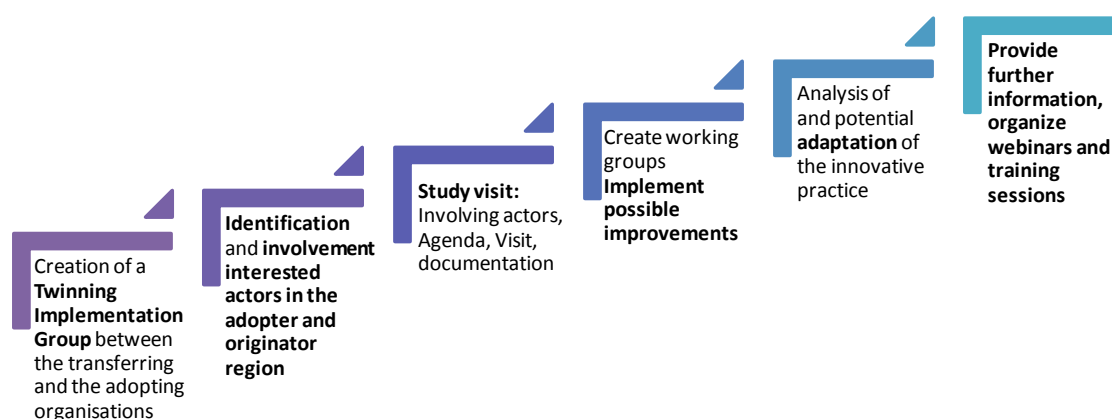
Creation of a **Twinning Implementation Group** between the transferring and the adopting organisations

**Identification** and **involvement interested actors in the adopter and originator region**

**Study visit:** Involving actors, Agenda, Visit, documentation

Create working groups **Implement possible improvements**

Analysis of and potential **adaptation** of the innovative practice

**Provide further information, organize webinars and training sessions**